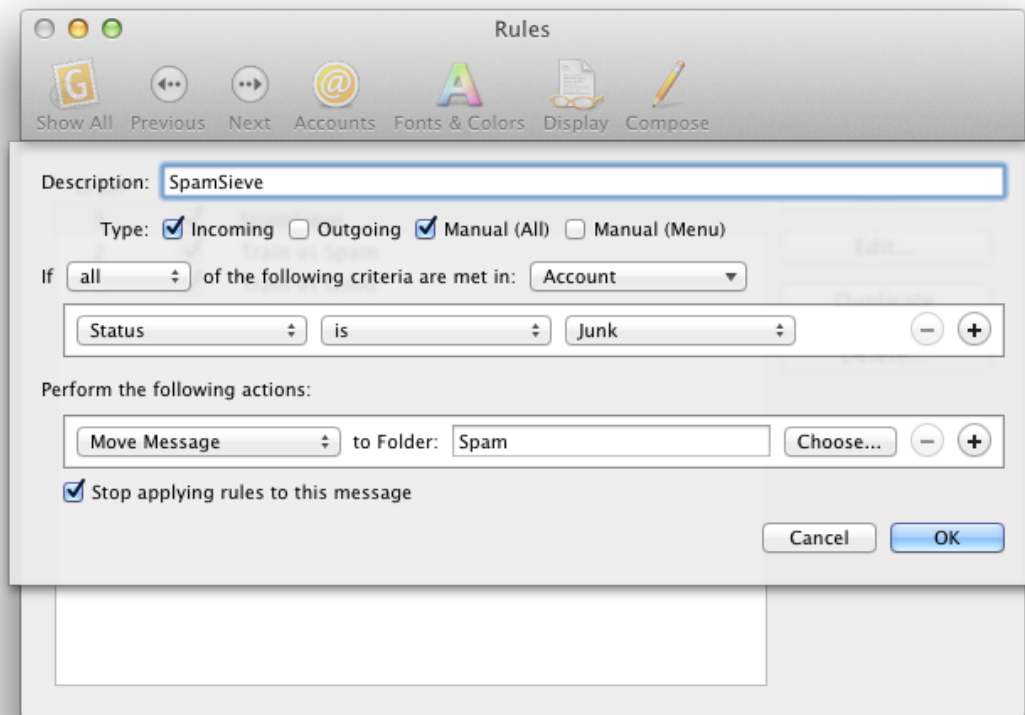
Rules

Show All Previous Next Accounts Fonts & Colors Display Compose

Description: SpamSieve

Type: Incoming Outgoing Manual (All) Manual (Menu)

If all of the following criteria are met in: Account

Status is Junk

Perform the following actions:

Move Message to Folder: Spam Choose...

Stop applying rules to this message

Cancel OK